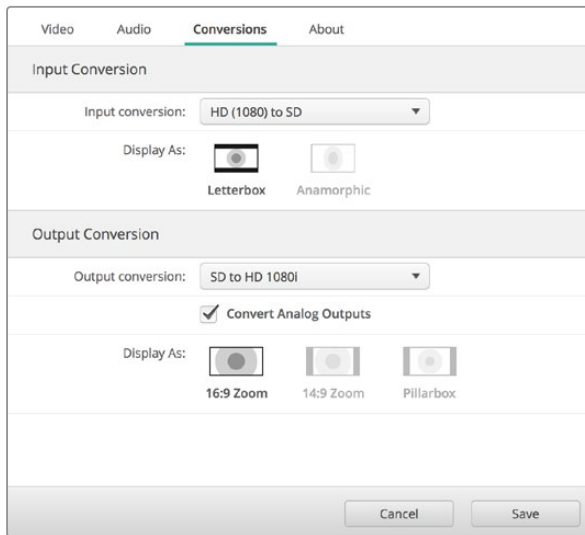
Video Audio Conversions About

Input Conversion

Input conversion: HD (1080) to SD

Display As:

Letterbox Anamorphic

Output Conversion

Output conversion: SD to HD 1080i

Convert Analog Outputs

Display As:

16:9 Zoom 14:9 Zoom Pillarbox

Cancel Save